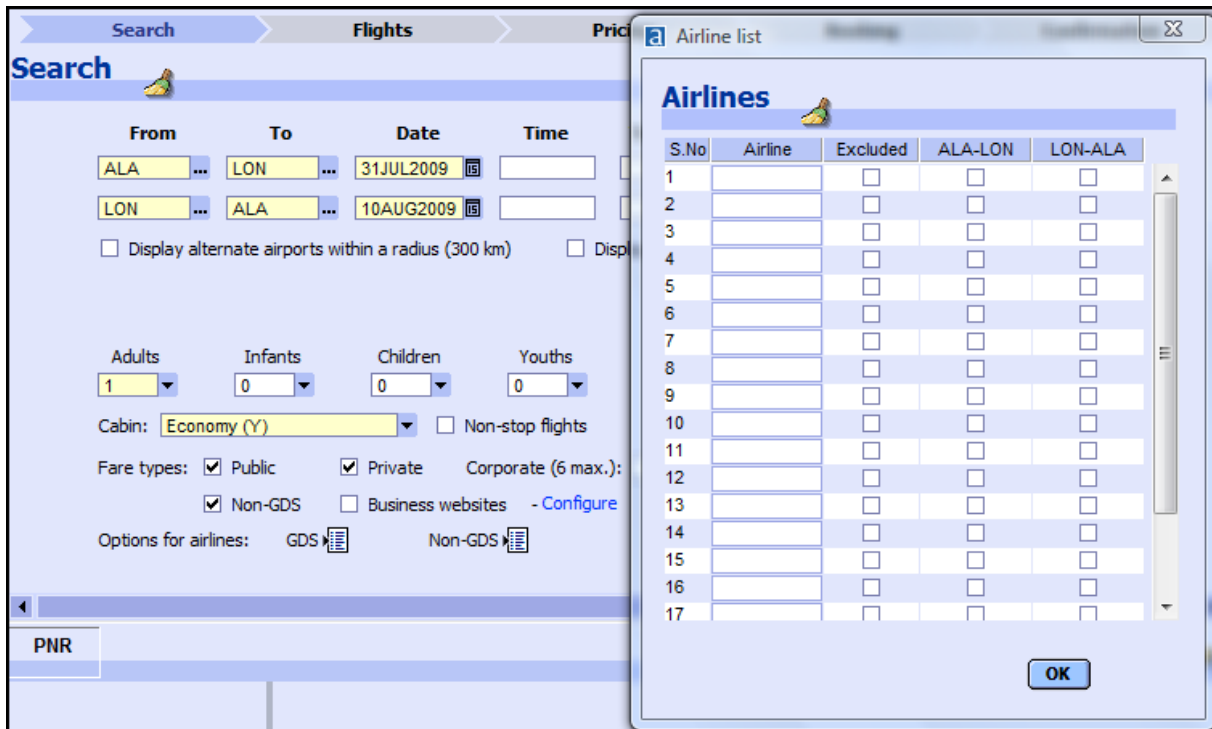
Search | Flights | Prici

Search

From | To | Date | Time

ALA ... | LON ... | 31JUL2009

LON ... | ALA ... | 10AUG2009

Display alternate airports within a radius (300 km)   Displ

Adults 1 | Infants 0 | Children 0 | Youths 0

Cabin: Economy (Y)   Non-stop flights

Fare types: Public   Private   Corporate (6 max.):

Non-GDS   Business websites   - Configure

Options for airlines:   GDS   Non-GDS

PNR

a Airline list

Airlines

| S.No | Airline | Excluded | ALA-LON | LON-ALA |
|---|---|---|---|---|
| 1 | | | | |
| 2 | | | | |
| 3 | | | | |
| 4 | | | | |
| 5 | | | | |
| 6 | | | | |
| 7 | | | | |
| 8 | | | | |
| 9 | | | | |
| 10 | | | | |
| 11 | | | | |
| 12 | | | | |
| 13 | | | | |
| 14 | | | | |
| 15 | | | | |
| 16 | | | | |
| 17 | | | | |

OK